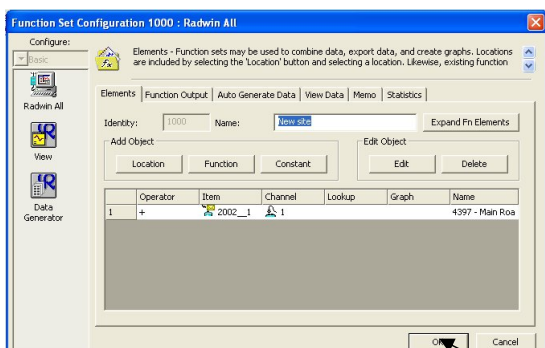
Function Set Configuration 1000 : Radwin All

Configure:

Basic

Radwin All

View

Data Generator

Elements - Function sets may be used to combine data, export data, and create graphs. Locations are included by selecting the 'Location' button and selecting a location. Likewise, existing function

Elements | Function Output | Auto Generate Data | View Data | Memo | Statistics

Identity: 1000 Name: New site

Expand Fn Elements

Add Object

Location Function Constant

Edit Object

Edit Delete

| | Operator | Item | Channel | Lookup | Graph | Name |
|---|---|---|---|---|---|---|
| 1 | + | 2002__1 | 1 | | | 4397 - Main Roa |

OK Cancel